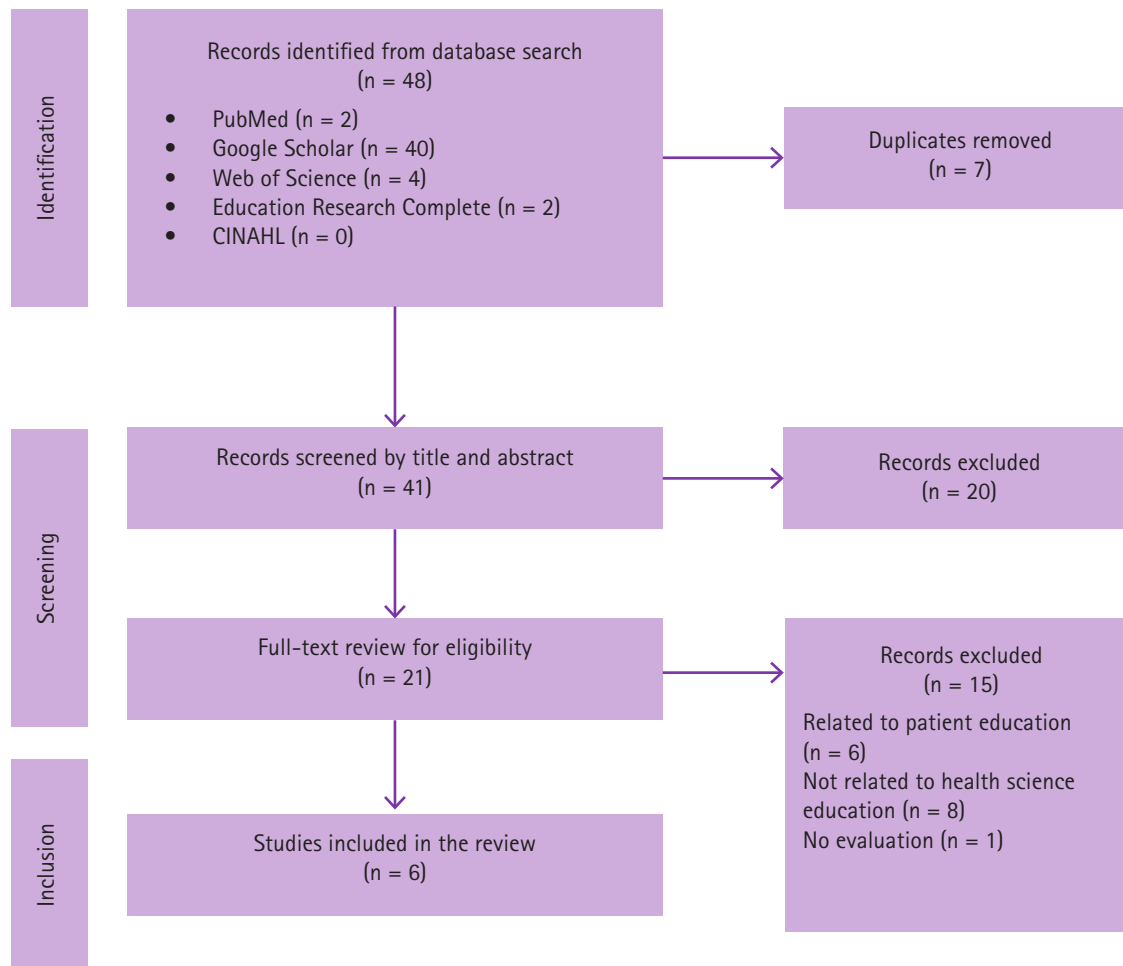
Identification

Records identified from database search
(n = 48)

- PubMed (n = 2)
- Google Scholar (n = 40)
- Web of Science (n = 4)
- Education Research Complete (n = 2)
- CINAHL (n = 0)

Duplicates removed
(n = 7)

Screening

Records screened by title and abstract
(n = 41)

Records excluded
(n = 20)

Full-text review for eligibility
(n = 21)

Records excluded
(n = 15)
Related to patient education
(n = 6)
Not related to health science education (n = 8)
No evaluation (n = 1)

Inclusion

Studies included in the review
(n = 6)